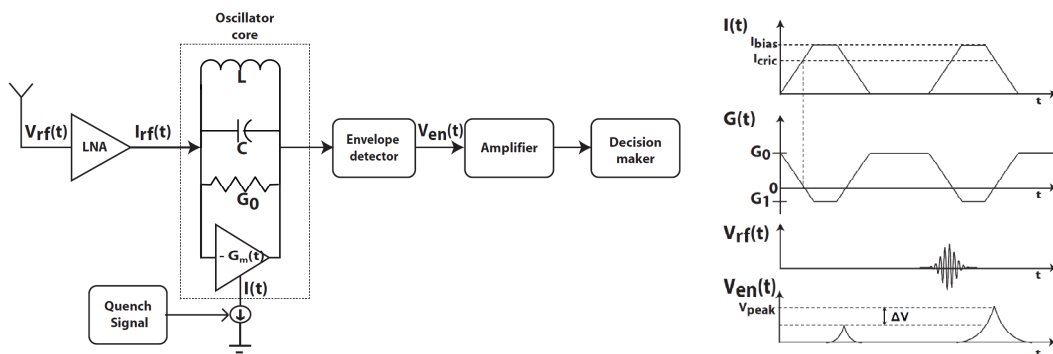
Oscillator core

L

C

$G_0$

$-G_m(t)$

$I(t)$

$V_{rf}(t)$

LNA

$I_{rf}(t)$

Envelope detector

$V_{en}(t)$

Amplifier

Decision maker

Quench Signal

$I(t)$

$I_{bias}$

$I_{cric}$

t

$G(t)$

$G_0$

0

$G_1$

t

$V_{rf}(t)$

t

$V_{en}(t)$

$V_{peak}$

$\Delta V$

t